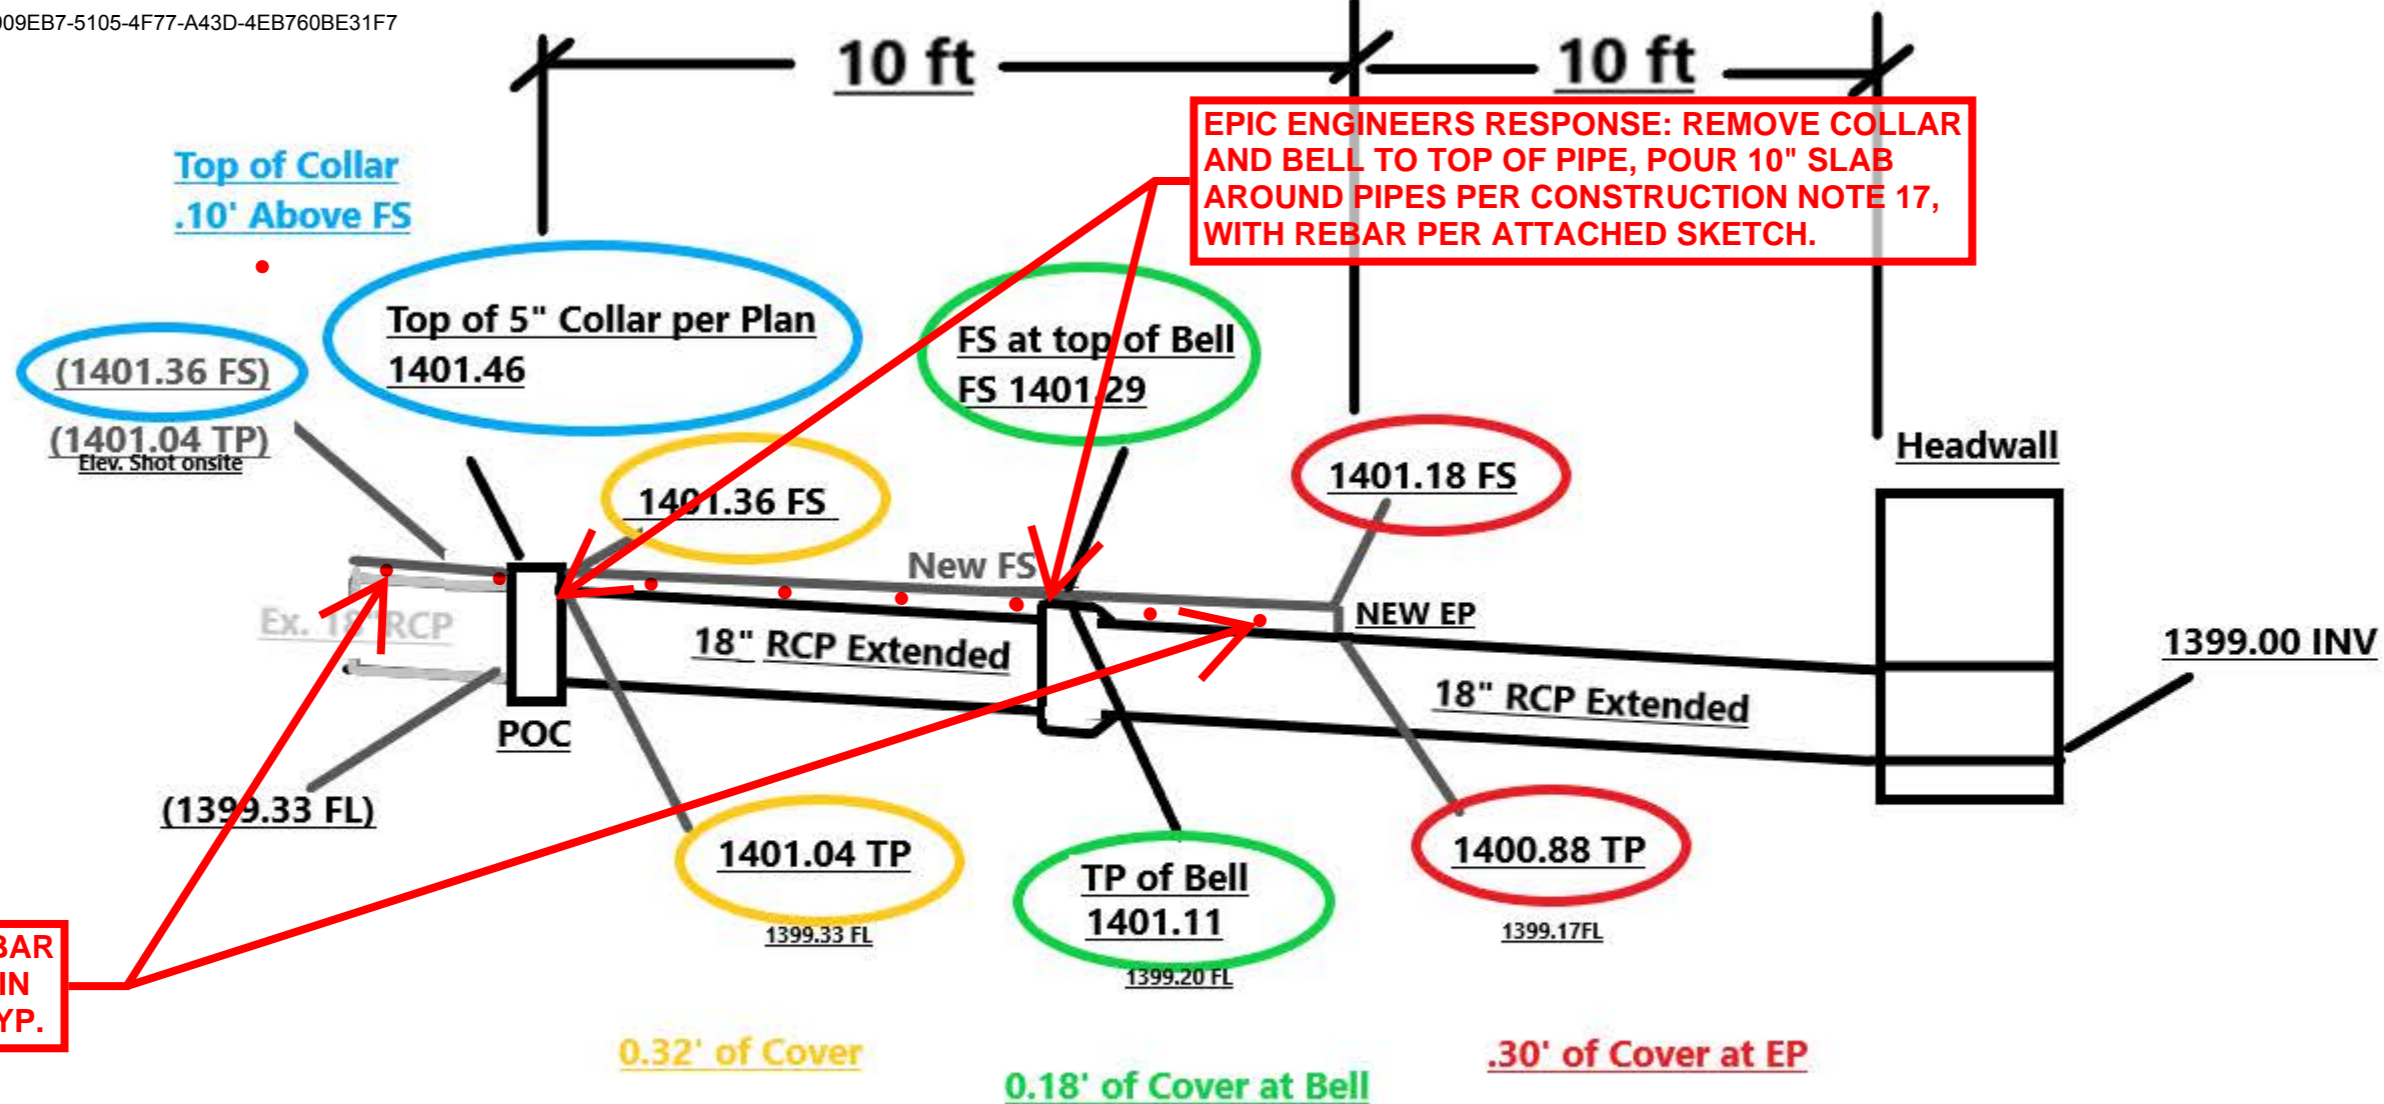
09EB7-5105-4F77-A43D-4EB760BE31F7

10 ft

10 ft

EPIC ENGINEERS RESPONSE: REMOVE COLLAR AND BELL TO TOP OF PIPE, POUR 10" SLAB AROUND PIPES PER CONSTRUCTION NOTE 17, WITH REBAR PER ATTACHED SKETCH.

Top of Collar .10' Above FS

(1401.36 FS)

(1401.04 TP)
Elev. Shot onsite

Top of 5" Collar per Plan
1401.46

FS at top of Bell
FS 1401.29

1401.36 FS

New FS

1401.18 FS

Headwall

NEW EP

Ex. 18" RCP

18" RCP Extended

18" RCP Extended

1399.00 INV

POC

(1399.33 FL)

1401.04 TP
1399.33 FL

TP of Bell
1401.11
1399.20 FL

1400.88 TP
1399.17FL

BAR
IN
YP.

0.32' of Cover

0.18' of Cover at Bell

.30' of Cover at EP